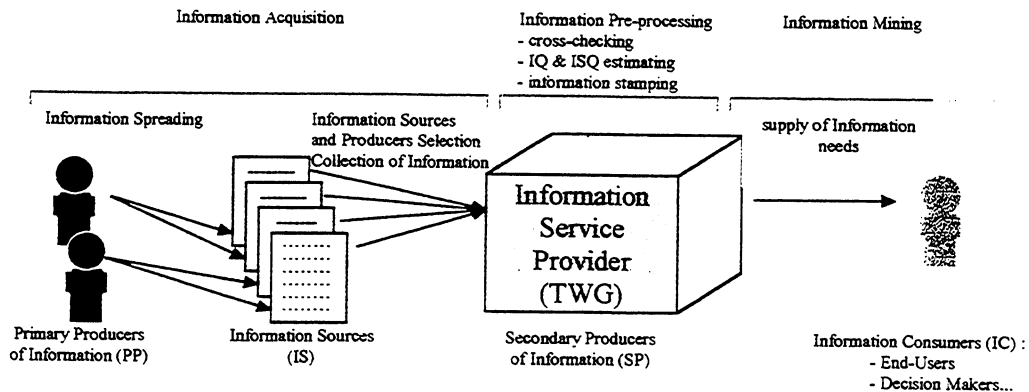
Information Acquisition

Information Pre-processing
- cross-checking
- IQ & ISQ estimating
- information stamping

Information Mining

Information Spreading

Information Sources and Producers Selection Collection of Information

supply of Information needs

Information Service Provider (TWG)

Primary Producers of Information (PP)

Information Sources (IS)

Secondary Producers of Information (SP)

Information Consumers (IC) :
- End-Users
- Decision Makers...